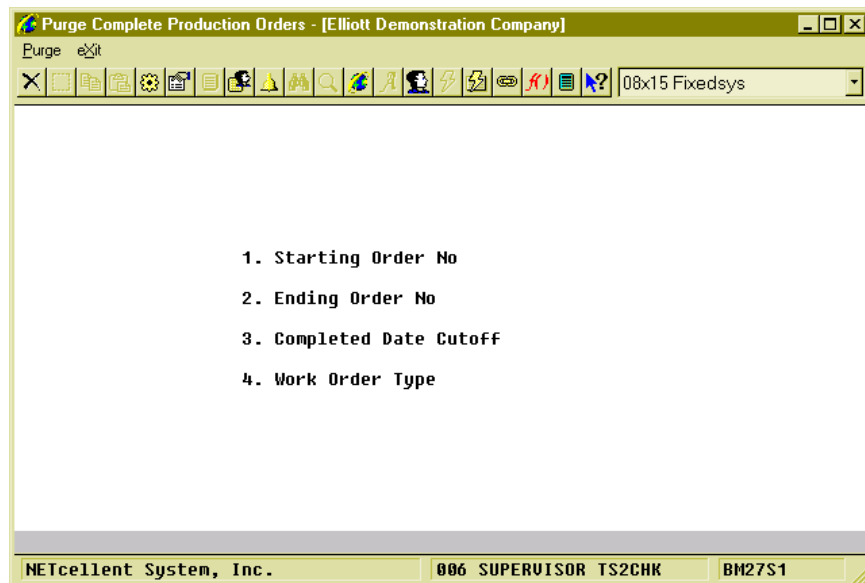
Purge Complete Production Orders - [Elliott Demonstration Company]

Purge eXit

08x15 Fixedsys

1. Starting Order No

2. Ending Order No

3. Completed Date Cutoff

4. Work Order Type

NETcellent System, Inc. | 006 SUPERVISOR TS2CHK | BM27S1